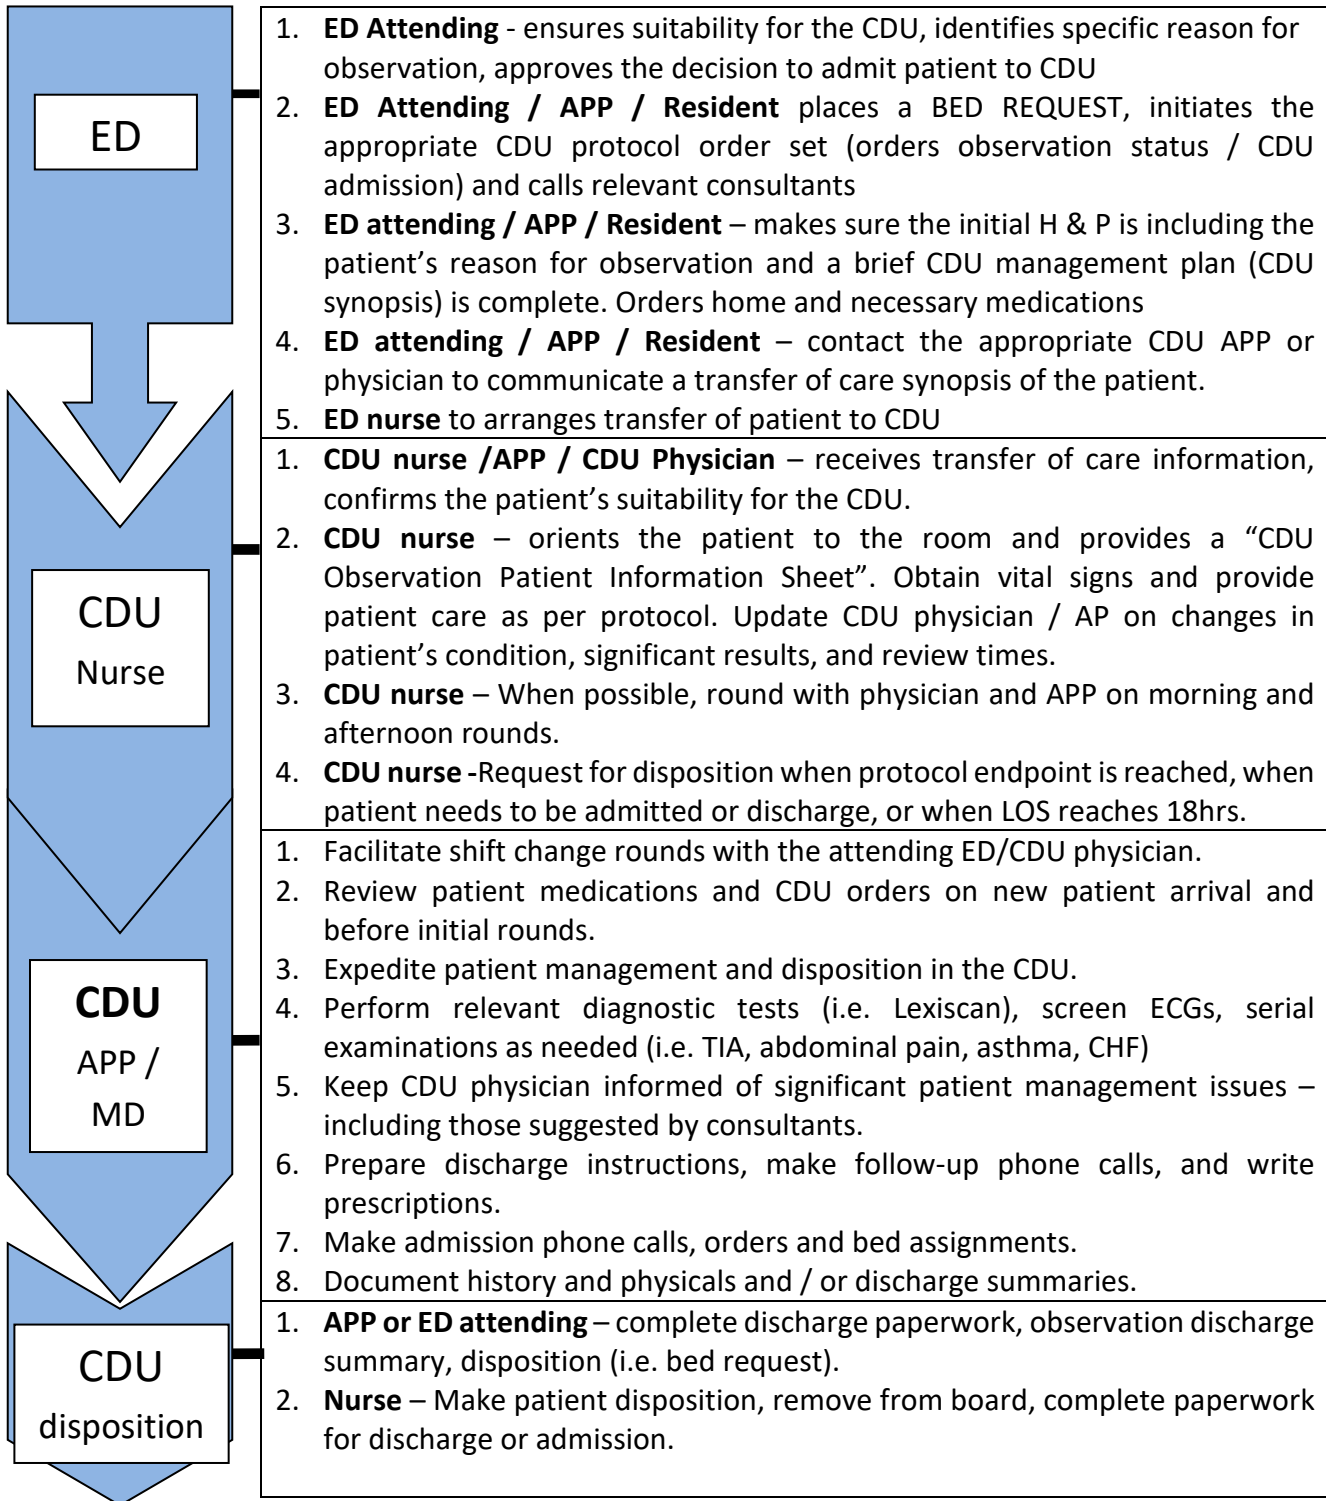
ED

1. **ED Attending** - ensures suitability for the CDU, identifies specific reason for observation, approves the decision to admit patient to CDU
2. **ED Attending / APP / Resident** places a BED REQUEST, initiates the appropriate CDU protocol order set (orders observation status / CDU admission) and calls relevant consultants
3. **ED attending / APP / Resident** – makes sure the initial H & P is including the patient's reason for observation and a brief CDU management plan (CDU synopsis) is complete. Orders home and necessary medications
4. **ED attending / APP / Resident** – contact the appropriate CDU APP or physician to communicate a transfer of care synopsis of the patient.
5. **ED nurse** to arranges transfer of patient to CDU

CDU Nurse

1. **CDU nurse /APP / CDU Physician** – receives transfer of care information, confirms the patient's suitability for the CDU.
2. **CDU nurse** – orients the patient to the room and provides a "CDU Observation Patient Information Sheet". Obtain vital signs and provide patient care as per protocol. Update CDU physician / AP on changes in patient's condition, significant results, and review times.
3. **CDU nurse** – When possible, round with physician and APP on morning and afternoon rounds.
4. **CDU nurse -**Request for disposition when protocol endpoint is reached, when patient needs to be admitted or discharge, or when LOS reaches 18hrs.

**CDU** APP / MD

1. Facilitate shift change rounds with the attending ED/CDU physician.
2. Review patient medications and CDU orders on new patient arrival and before initial rounds.
3. Expedite patient management and disposition in the CDU.
4. Perform relevant diagnostic tests (i.e. Lexiscan), screen ECGs, serial examinations as needed (i.e. TIA, abdominal pain, asthma, CHF)
5. Keep CDU physician informed of significant patient management issues – including those suggested by consultants.
6. Prepare discharge instructions, make follow-up phone calls, and write prescriptions.
7. Make admission phone calls, orders and bed assignments.
8. Document history and physicals and / or discharge summaries.

CDU disposition

1. **APP or ED attending** – complete discharge paperwork, observation discharge summary, disposition (i.e. bed request).
2. **Nurse** – Make patient disposition, remove from board, complete paperwork for discharge or admission.